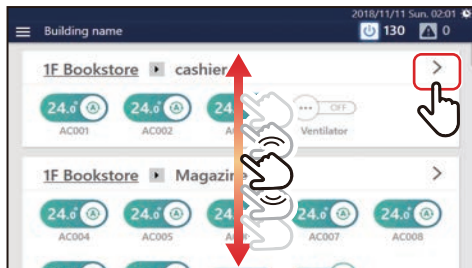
Building name

2018/11/11 Sun. 02:01

130

0

1F Bookstore cashier

24.0 A

AC001

24.0 A

AC002

24.0

A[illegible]

OFF

Ventilator

1F Bookstore Magazine

24.0 A

AC004

24.0 A

AC005

24.0

A

AC007

24.0 A

AC008